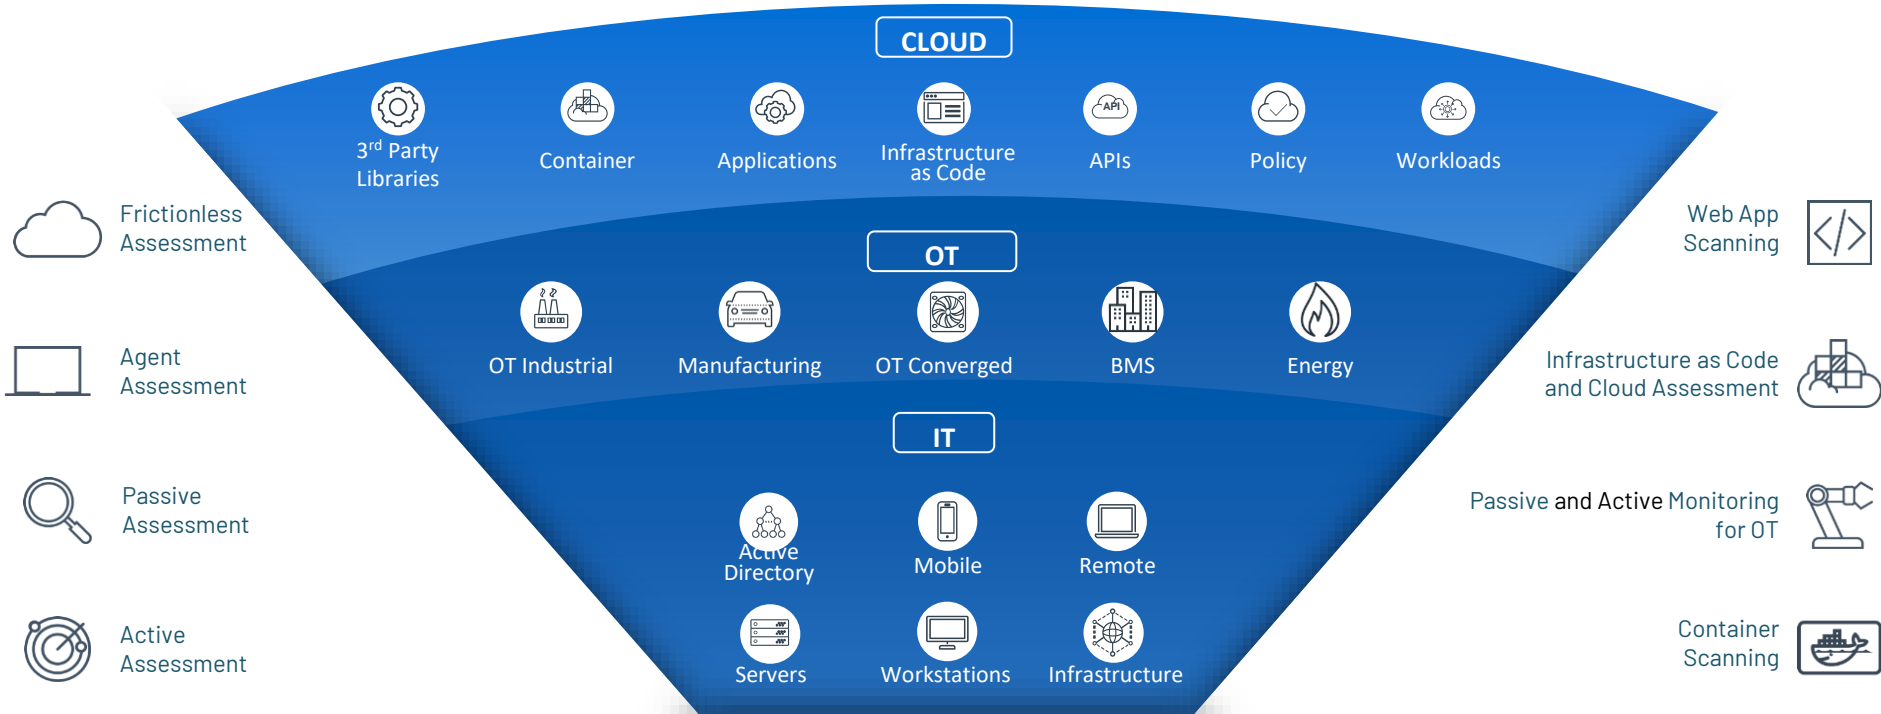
CLOUD

3$^{rd}$ Party Libraries

Container

Applications

Infrastructure as Code

APIs

Policy

Workloads

OT

OT Industrial

Manufacturing

OT Converged

BMS

Energy

IT

Active Directory

Mobile

Remote

Servers

Workstations

Infrastructure

Frictionless Assessment

Agent Assessment

Passive Assessment

Active Assessment

Web App Scanning

Infrastructure as Code and Cloud Assessment

Passive and Active Monitoring for OT

Container Scanning